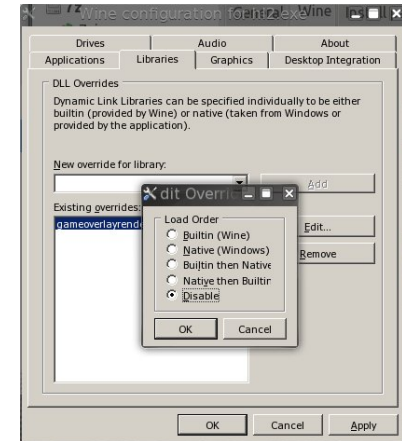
Wine configuration for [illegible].exe

Wine

Insta

Drives
Audio
About
Applications
Libraries
Graphics
Desktop Integration

DLL Overrides

Dynamic Link Libraries can be specified individually to be either builtin (provided by Wine) or native (taken from Windows or provided by the application).

New override for library:

Add

Existing overrides:

gameoverlayrend

Edit...

Remove

dit Overri

Load Order

Builtin (Wine)
Native (Windows)
Builtin then Native
Native then Builtin
Disable

OK
Cancel

OK
Cancel
Apply